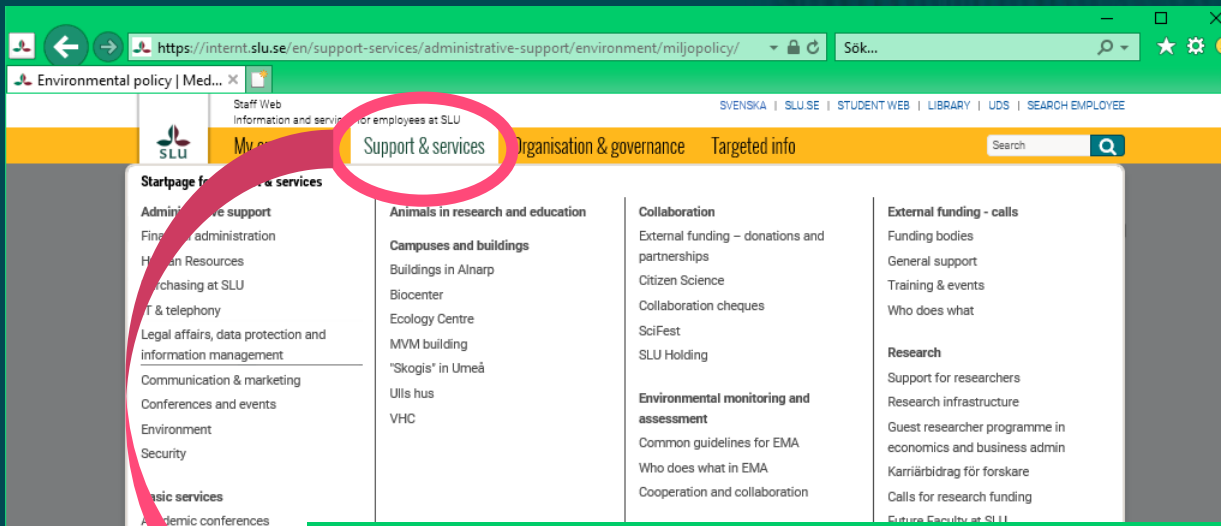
https://internt.slu.se/en/support-services/administrative-support/environment/miljopolicy/

Sök...

Environmental policy | Med...

Staff Web
Information and servi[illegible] for employees at SLU

SVENSKA | SLU.SE | STUDENT WEB | LIBRARY | UDS | SEARCH EMPLOYEE

SLU

My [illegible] Support & services Organisation & governance Targeted info

Search

Startpage f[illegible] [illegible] & services

Admini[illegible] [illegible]ve support
Fina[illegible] administration
H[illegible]an Resources
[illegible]rchasing at SLU
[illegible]T & telephony
Legal affairs, data protection and information management
Communication & marketing
Conferences and events
Environment
Security

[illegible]asic services
A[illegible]demic conferences

Animals in research and education

Campuses and buildings
Buildings in Alnarp
Biocenter
Ecology Centre
MVM building
"Skogis" in Umeå
Ulls hus
VHC

Collaboration
External funding – donations and partnerships
Citizen Science
Collaboration cheques
SciFest
SLU Holding

Environmental monitoring and assessment
Common guidelines for EMA
Who does what in EMA
Cooperation and collaboration

External funding - calls
Funding bodies
General support
Training & events
Who does what

Research
Support for researchers
Research infrastructure
Guest researcher programme in economics and business admin
Karriärbidrag för forskare
Calls for research funding
Future Faculty at SLU